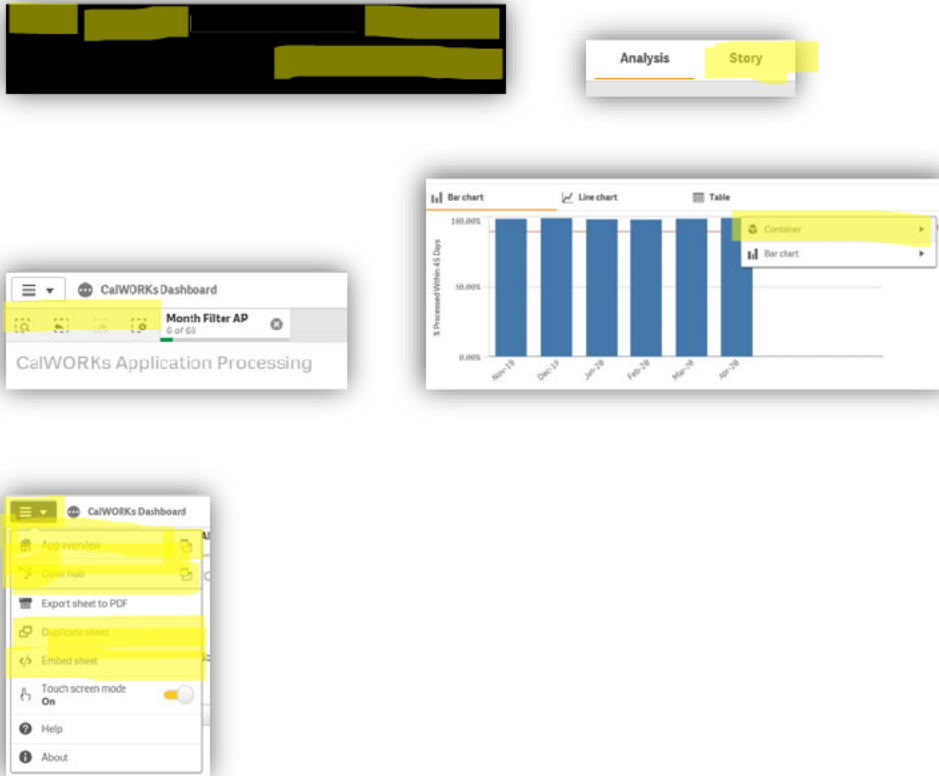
Analysis Story

CalWORKs Dashboard

Month Filter AP
6 of 63

CalWORKs Application Processing

Bar chart Line chart Table

Container

Bar chart

100.00%

50.00%

0.00%

% Processed Within 45 Days

Nov-19 Dec-19 Jan-20 Feb-20 Mar-20 Apr-20

CalWORKs Dashboard

App overview

Open hub

Export sheet to PDF

Duplicate sheet

Embed sheet

Touch screen mode
On

Help

About